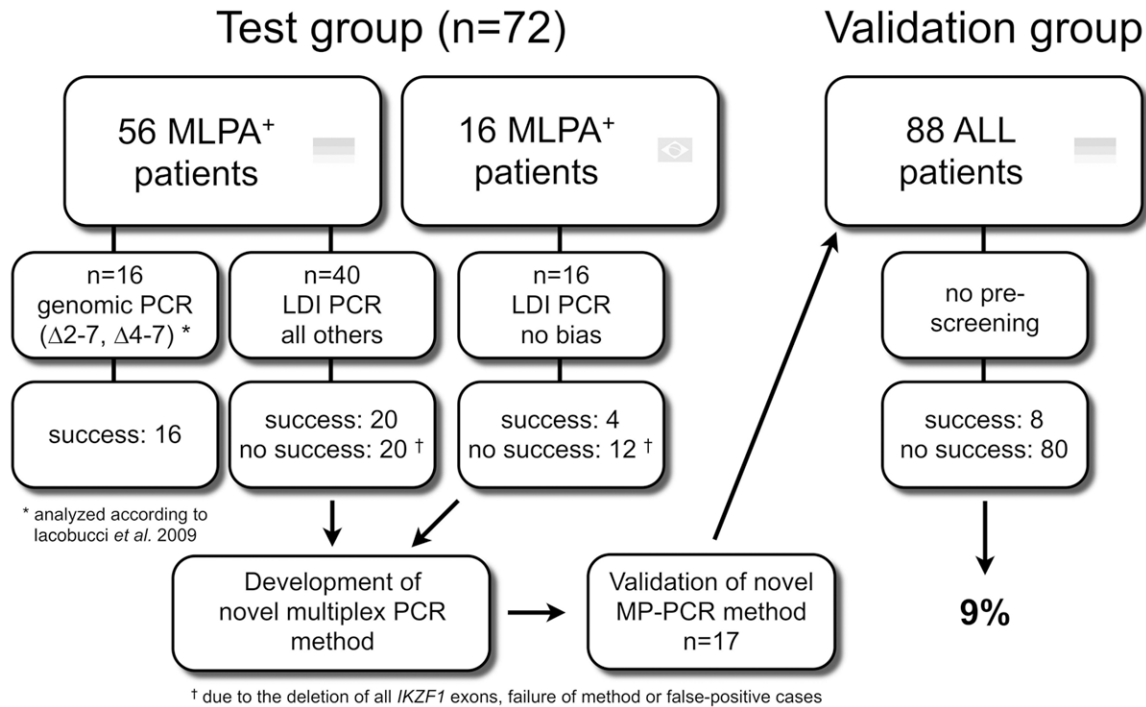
Test group (n=72)

Validation group

56 MLPA⁺ patients

16 MLPA⁺ patients

88 ALL patients

n=16 genomic PCR ($\Delta$2-7, $\Delta$4-7) *

n=40 LDI PCR all others

n=16 LDI PCR no bias

no pre-screening

success: 16

success: 20 no success: 20 †

success: 4 no success: 12 †

success: 8 no success: 80

* analyzed according to Iacobucci *et al.* 2009

Development of novel multiplex PCR method

Validation of novel MP-PCR method n=17

9%

† due to the deletion of all *IKZF1* exons, failure of method or false-positive cases